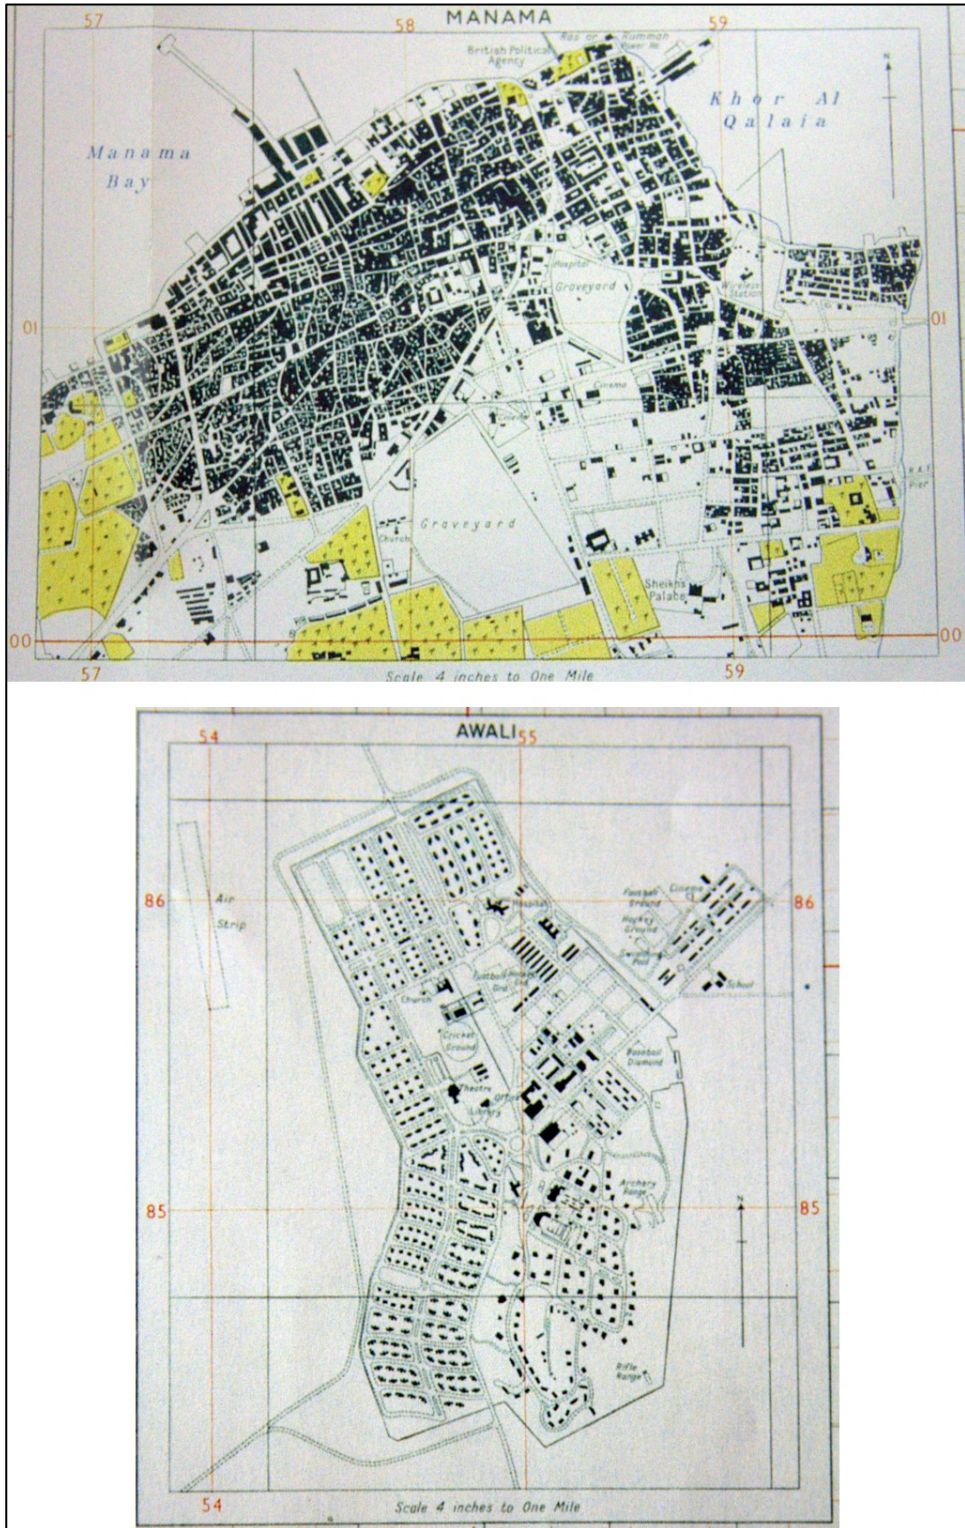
57

MANAMA

58

59

British Political Agency

Ras ar Rummān Tower

N

Khor Al Qalaia

Manama Bay

Hospital

Graveyard

Wireless Station

01

01

Cinema

Pier

Graveyard

Church

Sheikh's Palace

00

00

57

59

Scale 4 inches to One Mile

54

AWALI

55

Air Strip

86

86

Football Ground

Cinema

Hospital

Hockey Ground

Swimming Pool

School

Church

Football Ground

Cricket Ground

Baseball Diamond

Theatre

Library

Archery Range

N

85

85

Rifle Range

54

Scale 4 inches to One Mile